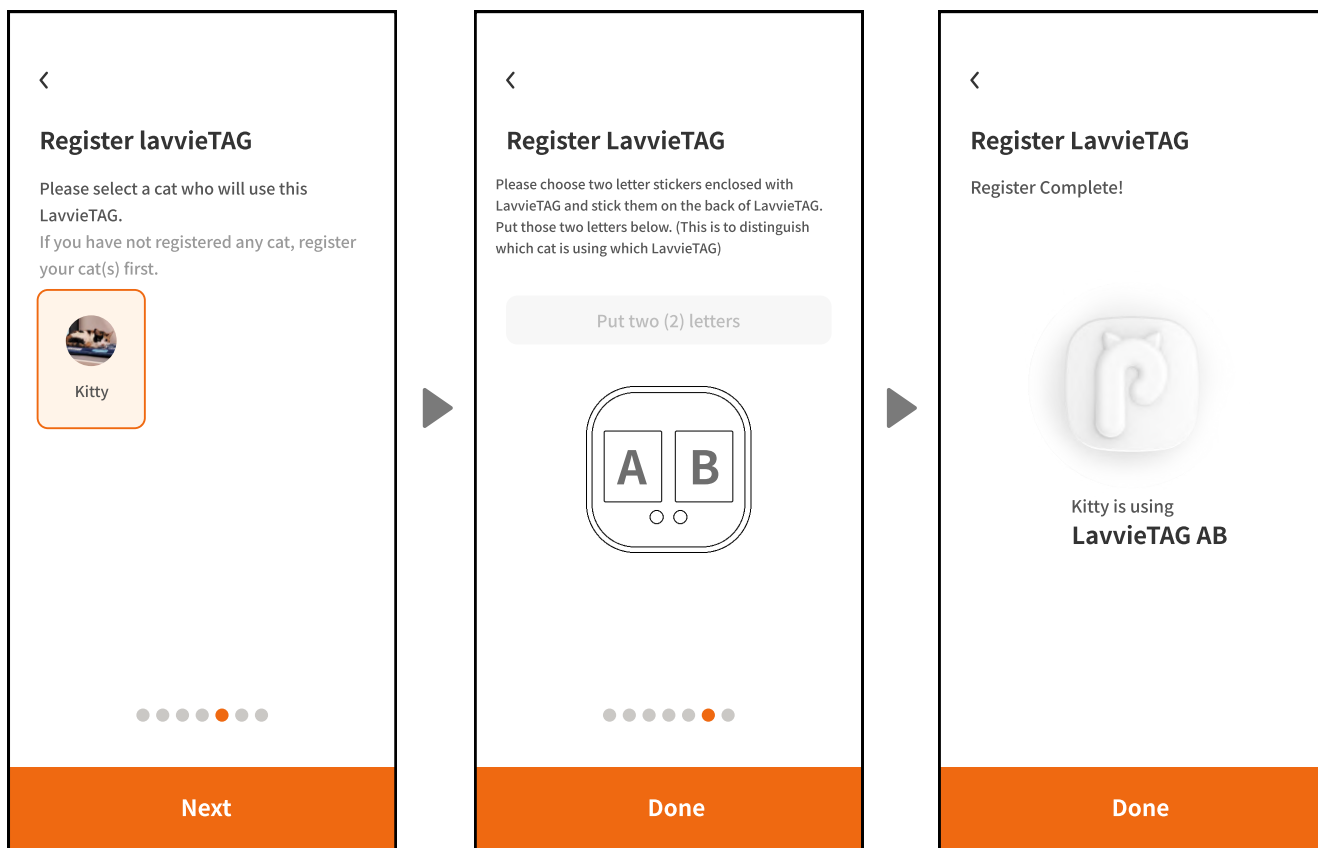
‹

Register lavvieTAG

Please select a cat who will use this LavvieTAG.

If you have not registered any cat, register your cat(s) first.

Kitty

Next

‹

Register LavvieTAG

Please choose two letter stickers enclosed with LavvieTAG and stick them on the back of LavvieTAG. Put those two letters below. (This is to distinguish which cat is using which LavvieTAG)

Put two (2) letters

A B

Done

‹

Register LavvieTAG

Register Complete!

Kitty is using

LavvieTAG AB

Done